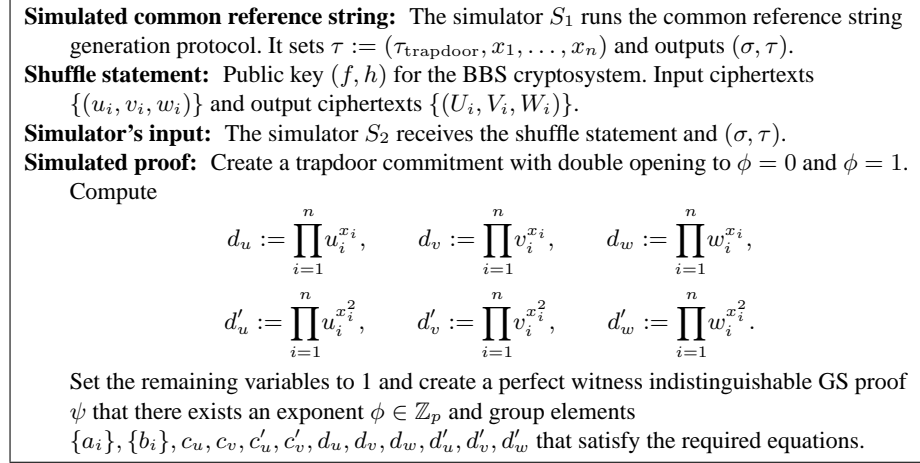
**Simulated common reference string:** The simulator $S_1$ runs the common reference string generation protocol. It sets $\tau := (\tau_{\text{trapdoor}}, x_1, \ldots, x_n)$ and outputs $(\sigma, \tau)$.

**Shuffle statement:** Public key $(f, h)$ for the BBS cryptosystem. Input ciphertexts $\{(u_i, v_i, w_i)\}$ and output ciphertexts $\{(U_i, V_i, W_i)\}$.

**Simulator's input:** The simulator $S_2$ receives the shuffle statement and $(\sigma, \tau)$.

**Simulated proof:** Create a trapdoor commitment with double opening to $\phi = 0$ and $\phi = 1$. Compute

$d_u := \prod_{i=1}^{n} u_i^{x_i}, \qquad d_v := \prod_{i=1}^{n} v_i^{x_i}, \qquad d_w := \prod_{i=1}^{n} w_i^{x_i},$

$d'_u := \prod_{i=1}^{n} u_i^{x_i^2}, \qquad d'_v := \prod_{i=1}^{n} v_i^{x_i^2}, \qquad d'_w := \prod_{i=1}^{n} w_i^{x_i^2}.$

Set the remaining variables to 1 and create a perfect witness indistinguishable GS proof $\psi$ that there exists an exponent $\phi \in \mathbb{Z}_p$ and group elements $\{a_i\}, \{b_i\}, c_u, c_v, c'_u, c'_v, d_u, d_v, d_w, d'_u, d'_v, d'_w$ that satisfy the required equations.